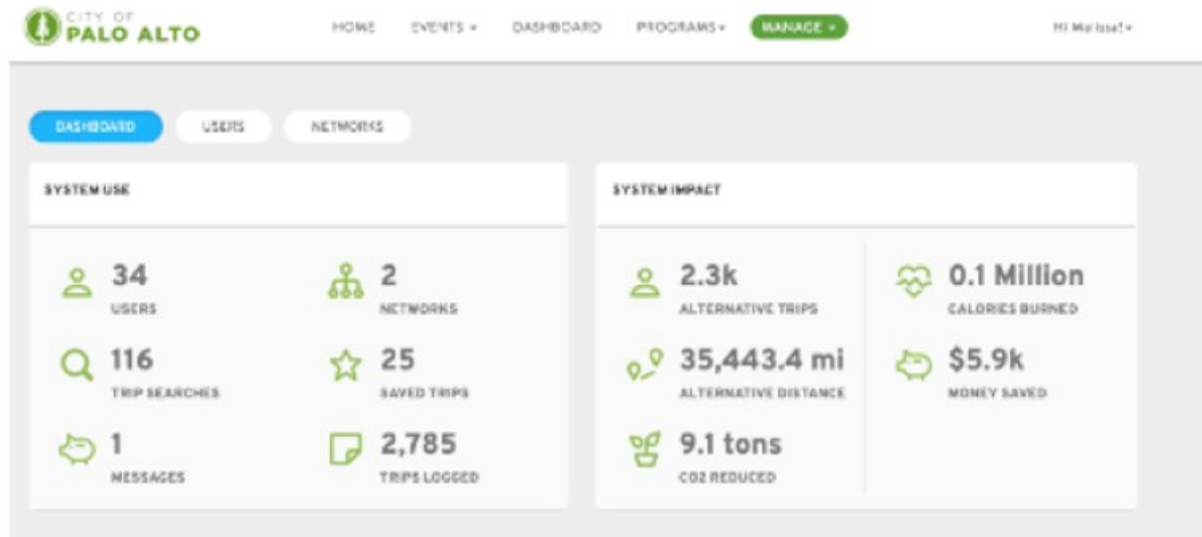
CITY OF PALO ALTO

HOME EVENTS ▾ DASHBOARD PROGRAMS ▾ MANAGE ▾ Hi Melissa! ▾

DASHBOARD USERS NETWORKS

SYSTEM USE

34
USERS

2
NETWORKS

116
TRIP SEARCHES

25
SAVED TRIPS

1
MESSAGES

2,785
TRIPS LOGGED

SYSTEM IMPACT

2.3k
ALTERNATIVE TRIPS

0.1 Million
CALORIES BURNED

35,443.4 mi
ALTERNATIVE DISTANCE

$5.9k
MONEY SAVED

9.1 tons
CO2 REDUCED